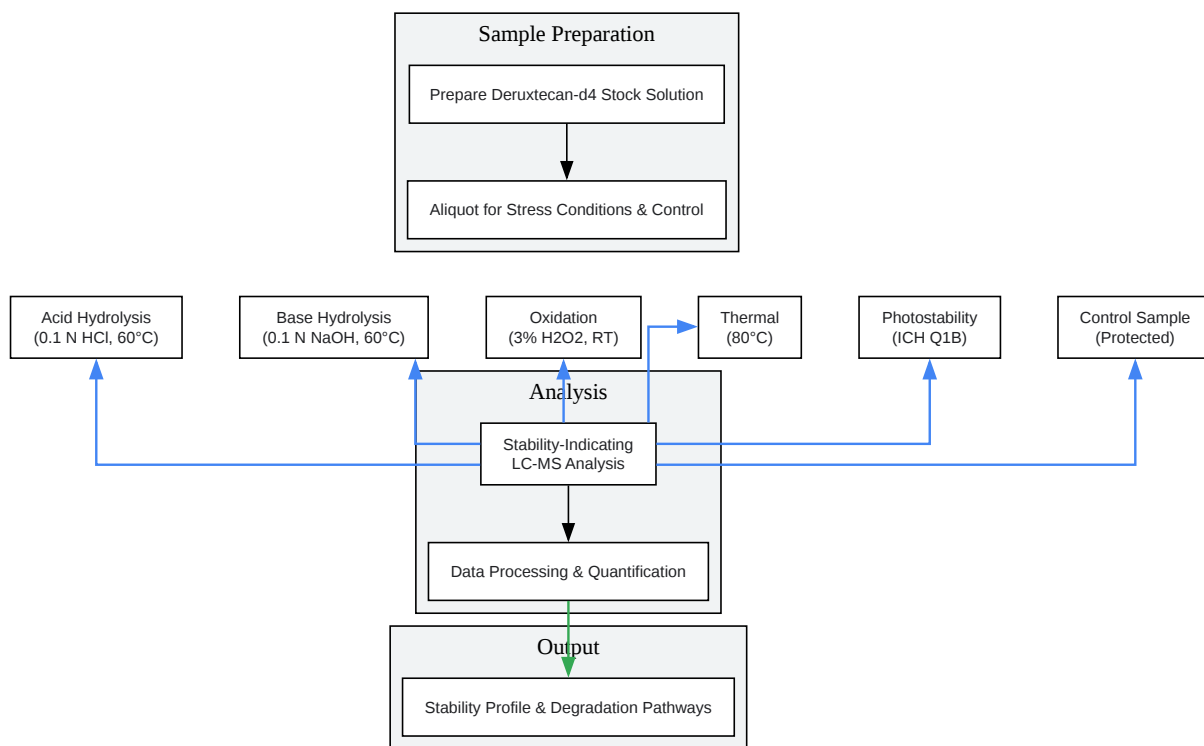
Sample Preparation

Prepare Deruxtecan-d4 Stock Solution

Aliquot for Stress Conditions & Control

Acid Hydrolysis (0.1 N HCl, 60°C)

Base Hydrolysis (0.1 N NaOH, 60°C)

Oxidation (3% H2O2, RT)

Thermal (80°C)

Photostability (ICH Q1B)

Control Sample (Protected)

Analysis

Stability-Indicating LC-MS Analysis

Data Processing & Quantification

Output

Stability Profile & Degradation Pathways